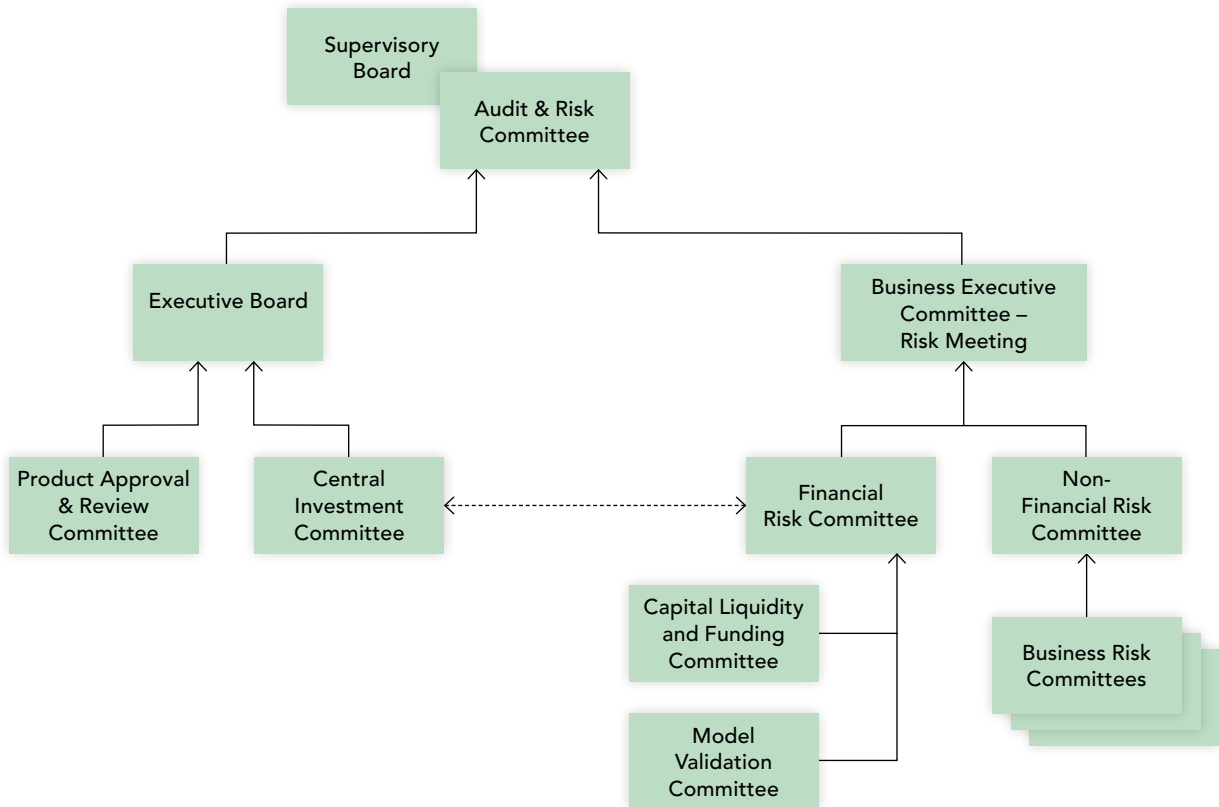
Supervisory Board

Audit & Risk Committee

Executive Board

Business Executive Committee – Risk Meeting

Product Approval & Review Committee

Central Investment Committee

Financial Risk Committee

Non-Financial Risk Committee

Capital Liquidity and Funding Committee

Business Risk Committees

Model Validation Committee